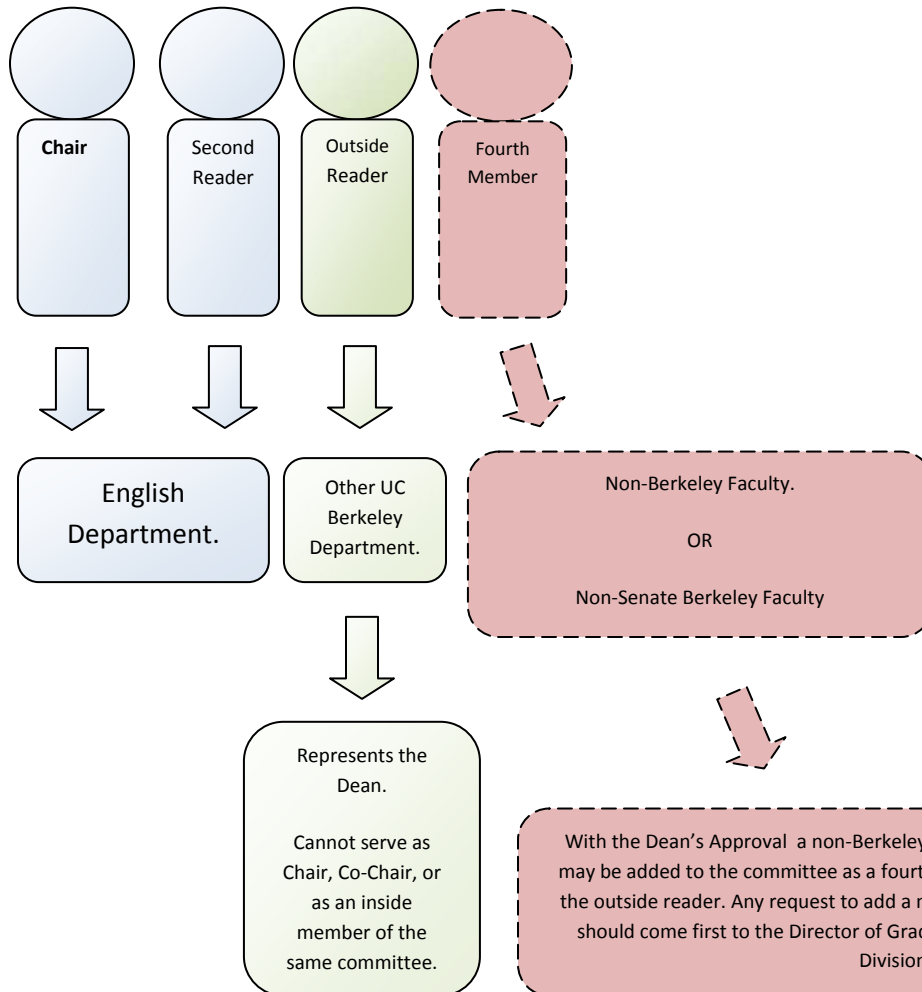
Chair

Second Reader

Outside Reader

Fourth Member

English Department.

Other UC Berkeley Department.

Non-Berkeley Faculty.

OR

Non-Senate Berkeley Faculty

Represents the Dean.

Cannot serve as Chair, Co-Chair, or as an inside member of the same committee.

With the Dean's Approval a non-Berkeley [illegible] may be added to the committee as a fourt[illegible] the outside reader. Any request to add a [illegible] should come first to the Director of Grad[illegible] Division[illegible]